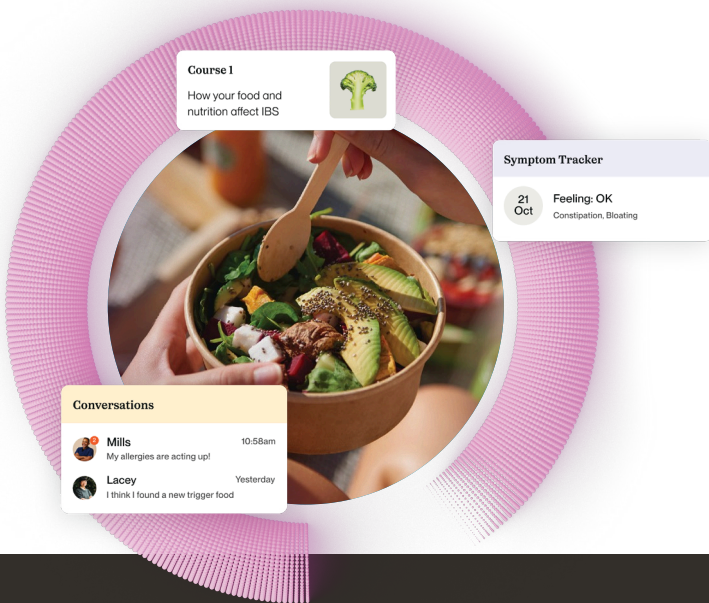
Course 1

How your food and nutrition affect IBS

Symptom Tracker

21 Oct

Feeling: OK

Constipation, Bloating

Conversations

Mills

10:58am

My allergies are acting up!

Lacey

Yesterday

I think I found a new trigger food